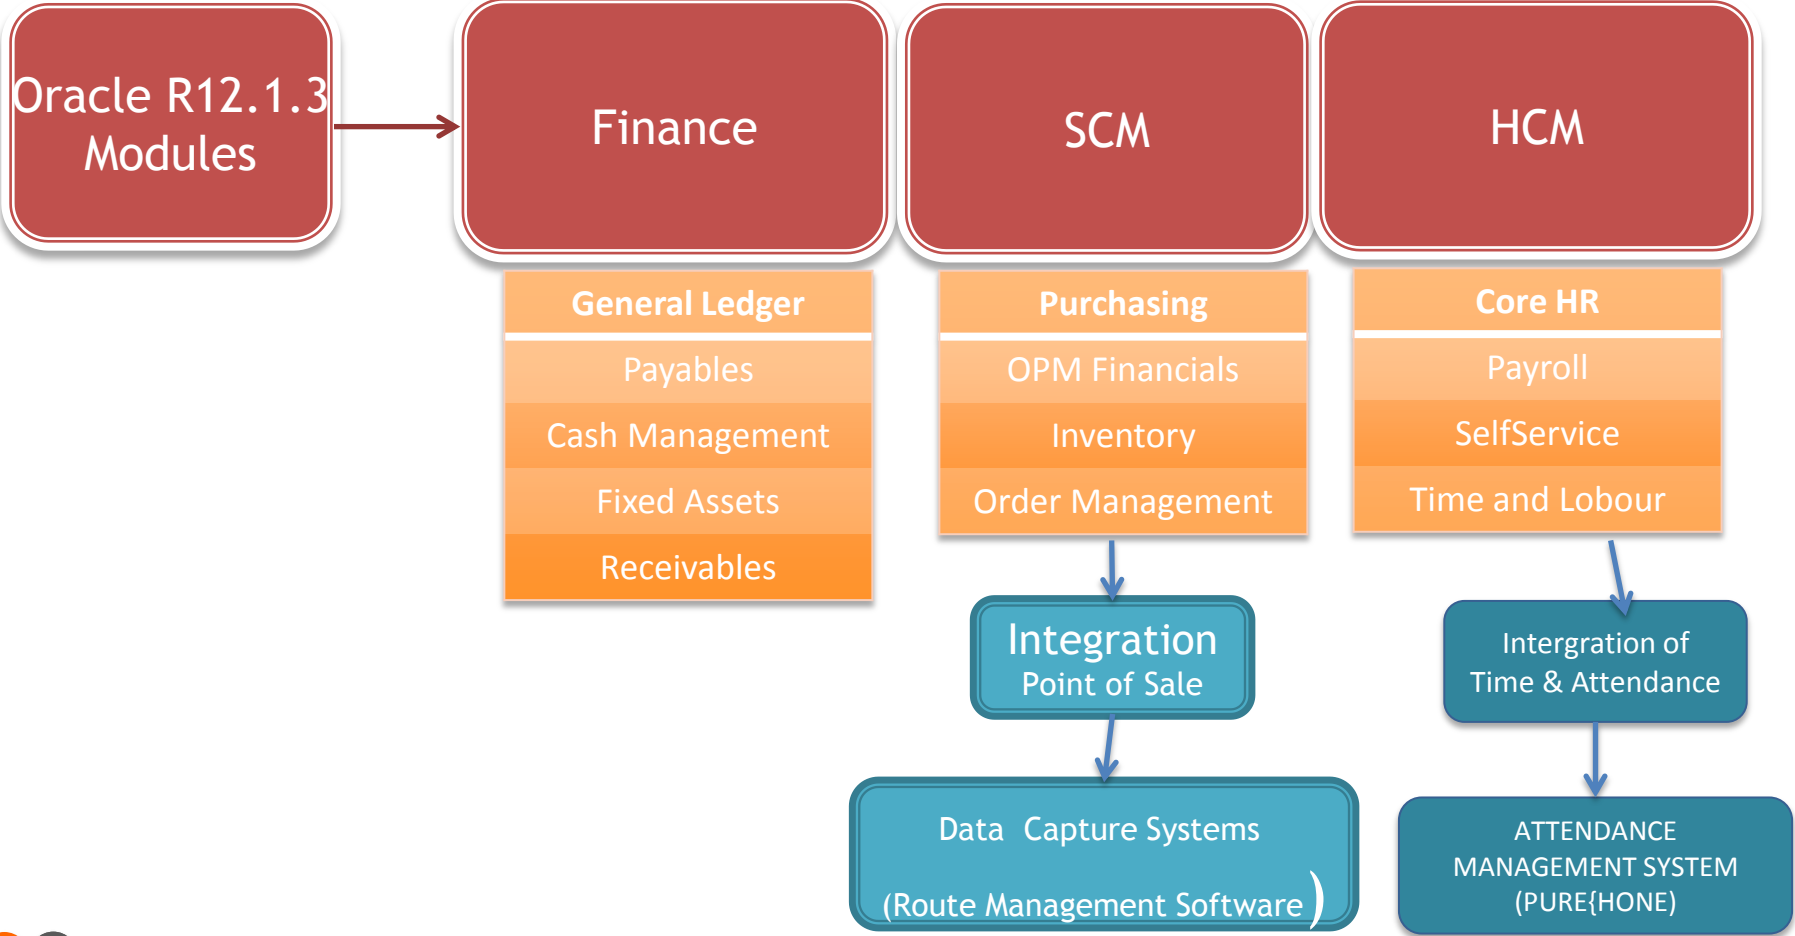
Oracle R12.1.3 Modules

Finance

SCM

HCM

General Ledger

Payables

Cash Management

Fixed Assets

Receivables

Purchasing

OPM Financials

Inventory

Order Management

Core HR

Payroll

SelfService

Time and Lobour

Integration
Point of Sale

Intergration of
Time & Attendance

Data Capture Systems

(Route Management Software)

ATTENDANCE
MANAGEMENT SYSTEM
(PURE{HONE)